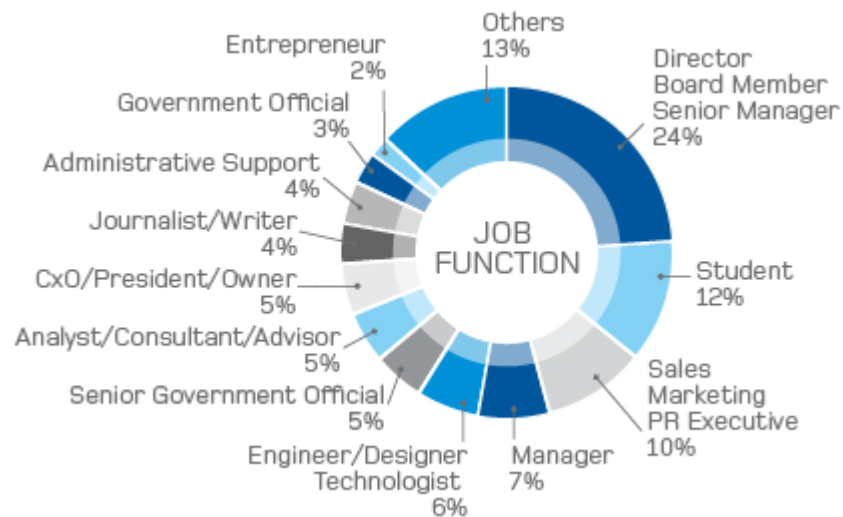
JOB FUNCTION

Others
13%

Director
Board Member
Senior Manager
24%

Student
12%

Sales
Marketing
PR Executive
10%

Manager
7%

Engineer/Designer
Technologist
6%

Senior Government Official
5%

Analyst/Consultant/Advisor
5%

CxO/President/Owner
5%

Journalist/Writer
4%

Administrative Support
4%

Government Official
3%

Entrepreneur
2%